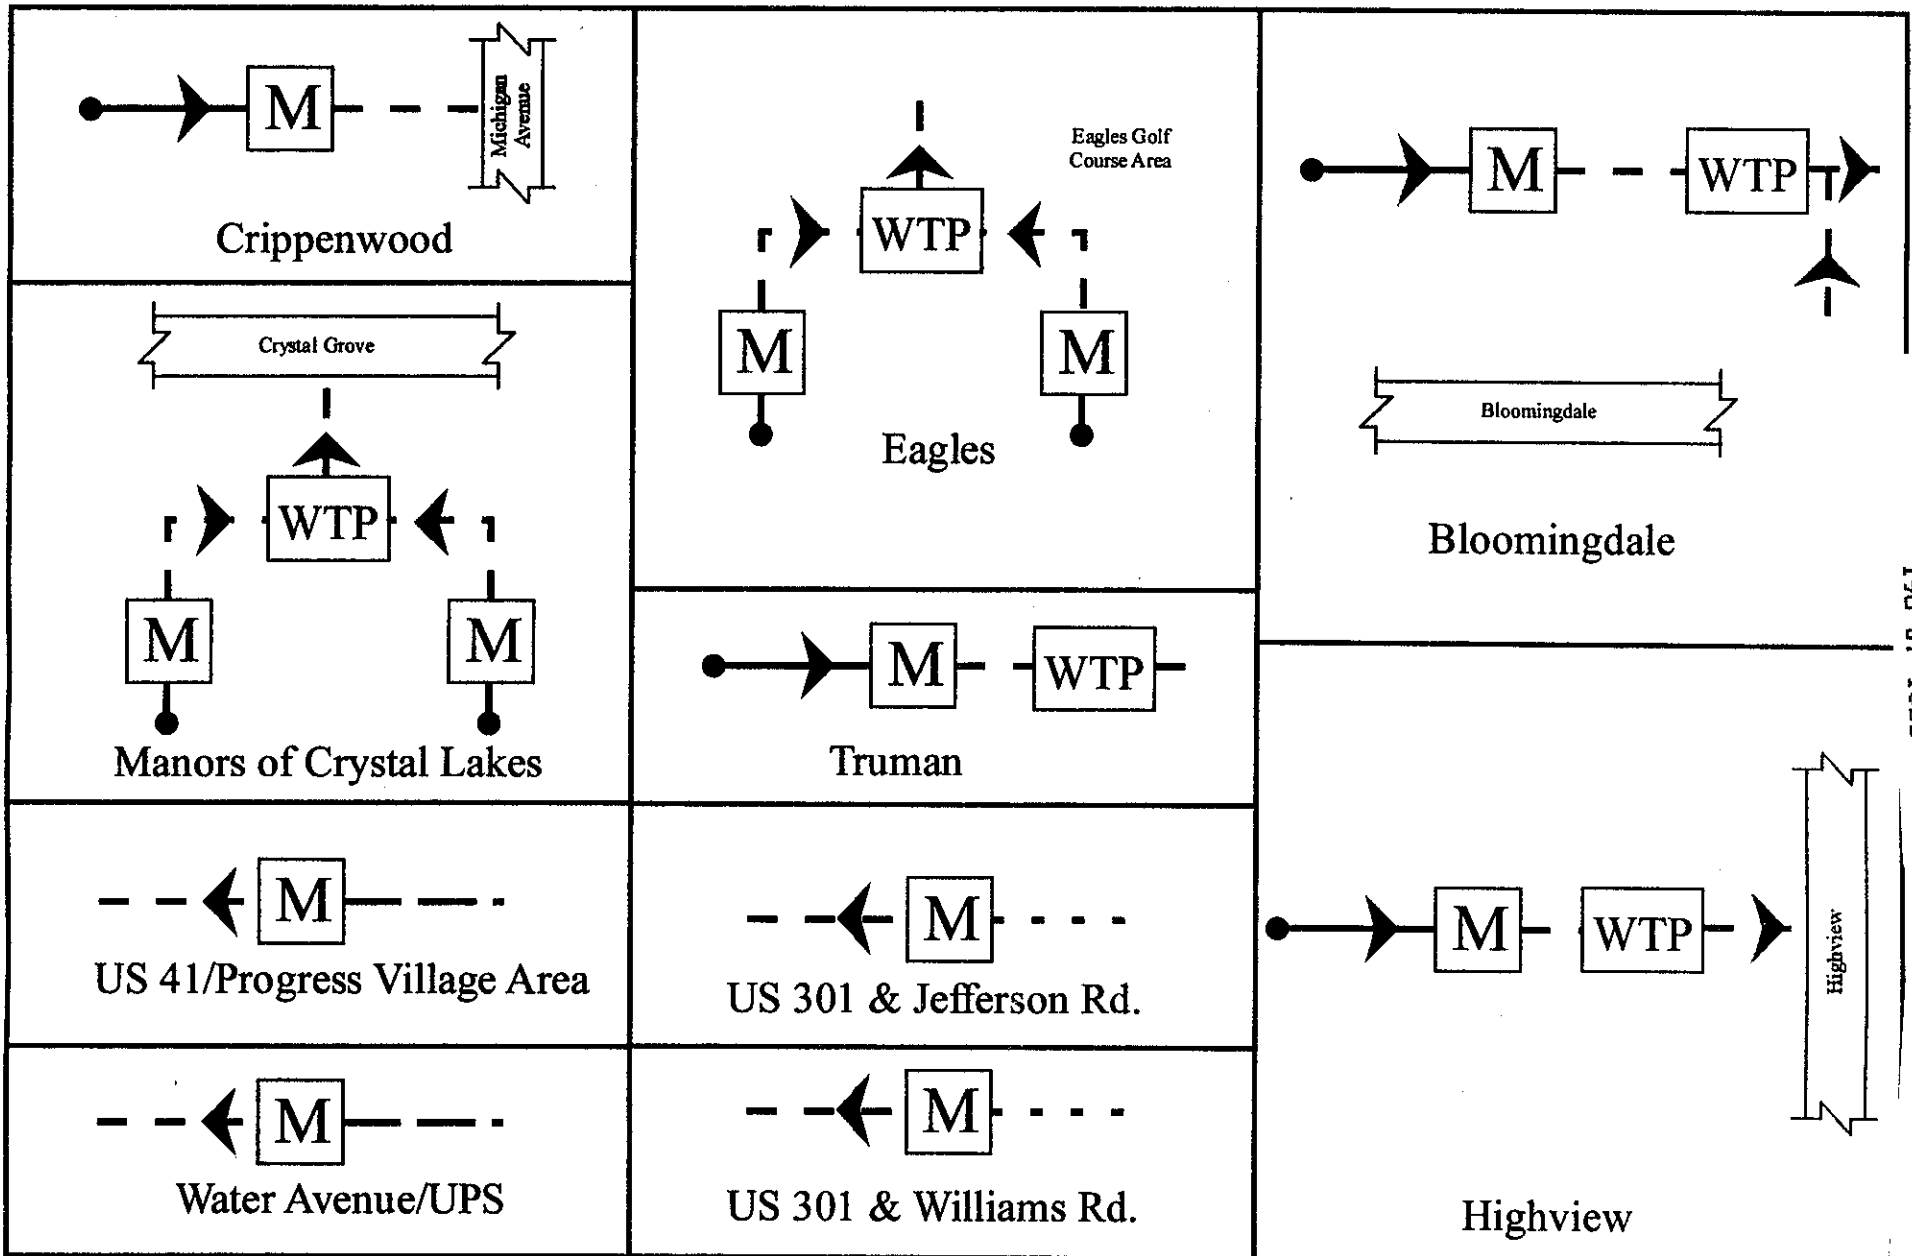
M

Michigan Avenue

Crippenwood

Crystal Grove

WTP

M

M

Manors of Crystal Lakes

M

US 41/Progress Village Area

M

Water Avenue/UPS

Eagles Golf Course Area

WTP

M

M

Eagles

M

WTP

Truman

M

US 301 & Jefferson Rd.

M

US 301 & Williams Rd.

M

WTP

Bloomingdale

Bloomingdale

M

WTP

Highview

Highview